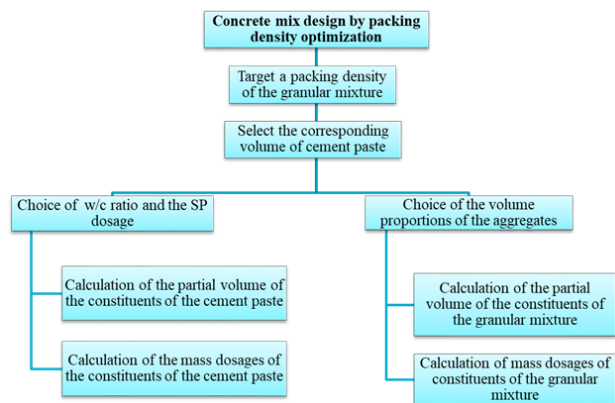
Concrete mix design by packing density optimization

Target a packing density of the granular mixture

Select the corresponding volume of cement paste

Choice of w/c ratio and the SP dosage

Calculation of the partial volume of the constituents of the cement paste

Calculation of the mass dosages of the constituents of the cement paste

Choice of the volume proportions of the aggregates

Calculation of the partial volume of the constituents of the granular mixture

Calculation of mass dosages of constituents of the granular mixture